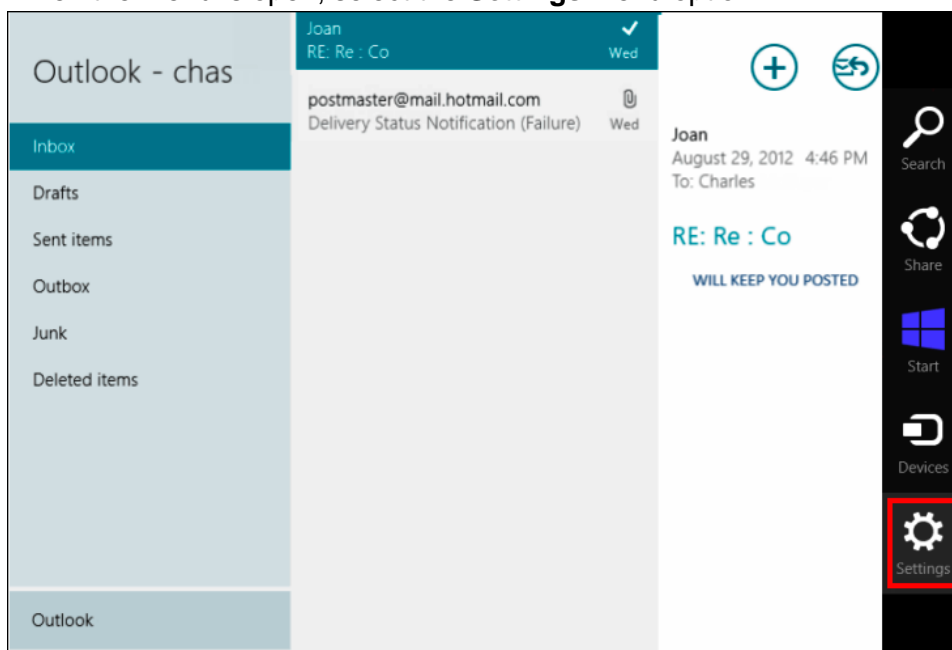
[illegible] Settings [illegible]

Outlook - chas

Inbox

Drafts

Sent items

Outbox

Junk

Deleted items

Outlook

Joan
RE: Re : Co
Wed

postmaster@mail.hotmail.com
Delivery Status Notification (Failure)
Wed

Joan
August 29, 2012 4:46 PM
To: Charles

RE: Re : Co

WILL KEEP YOU POSTED

Search

Share

Start

Devices

Settings